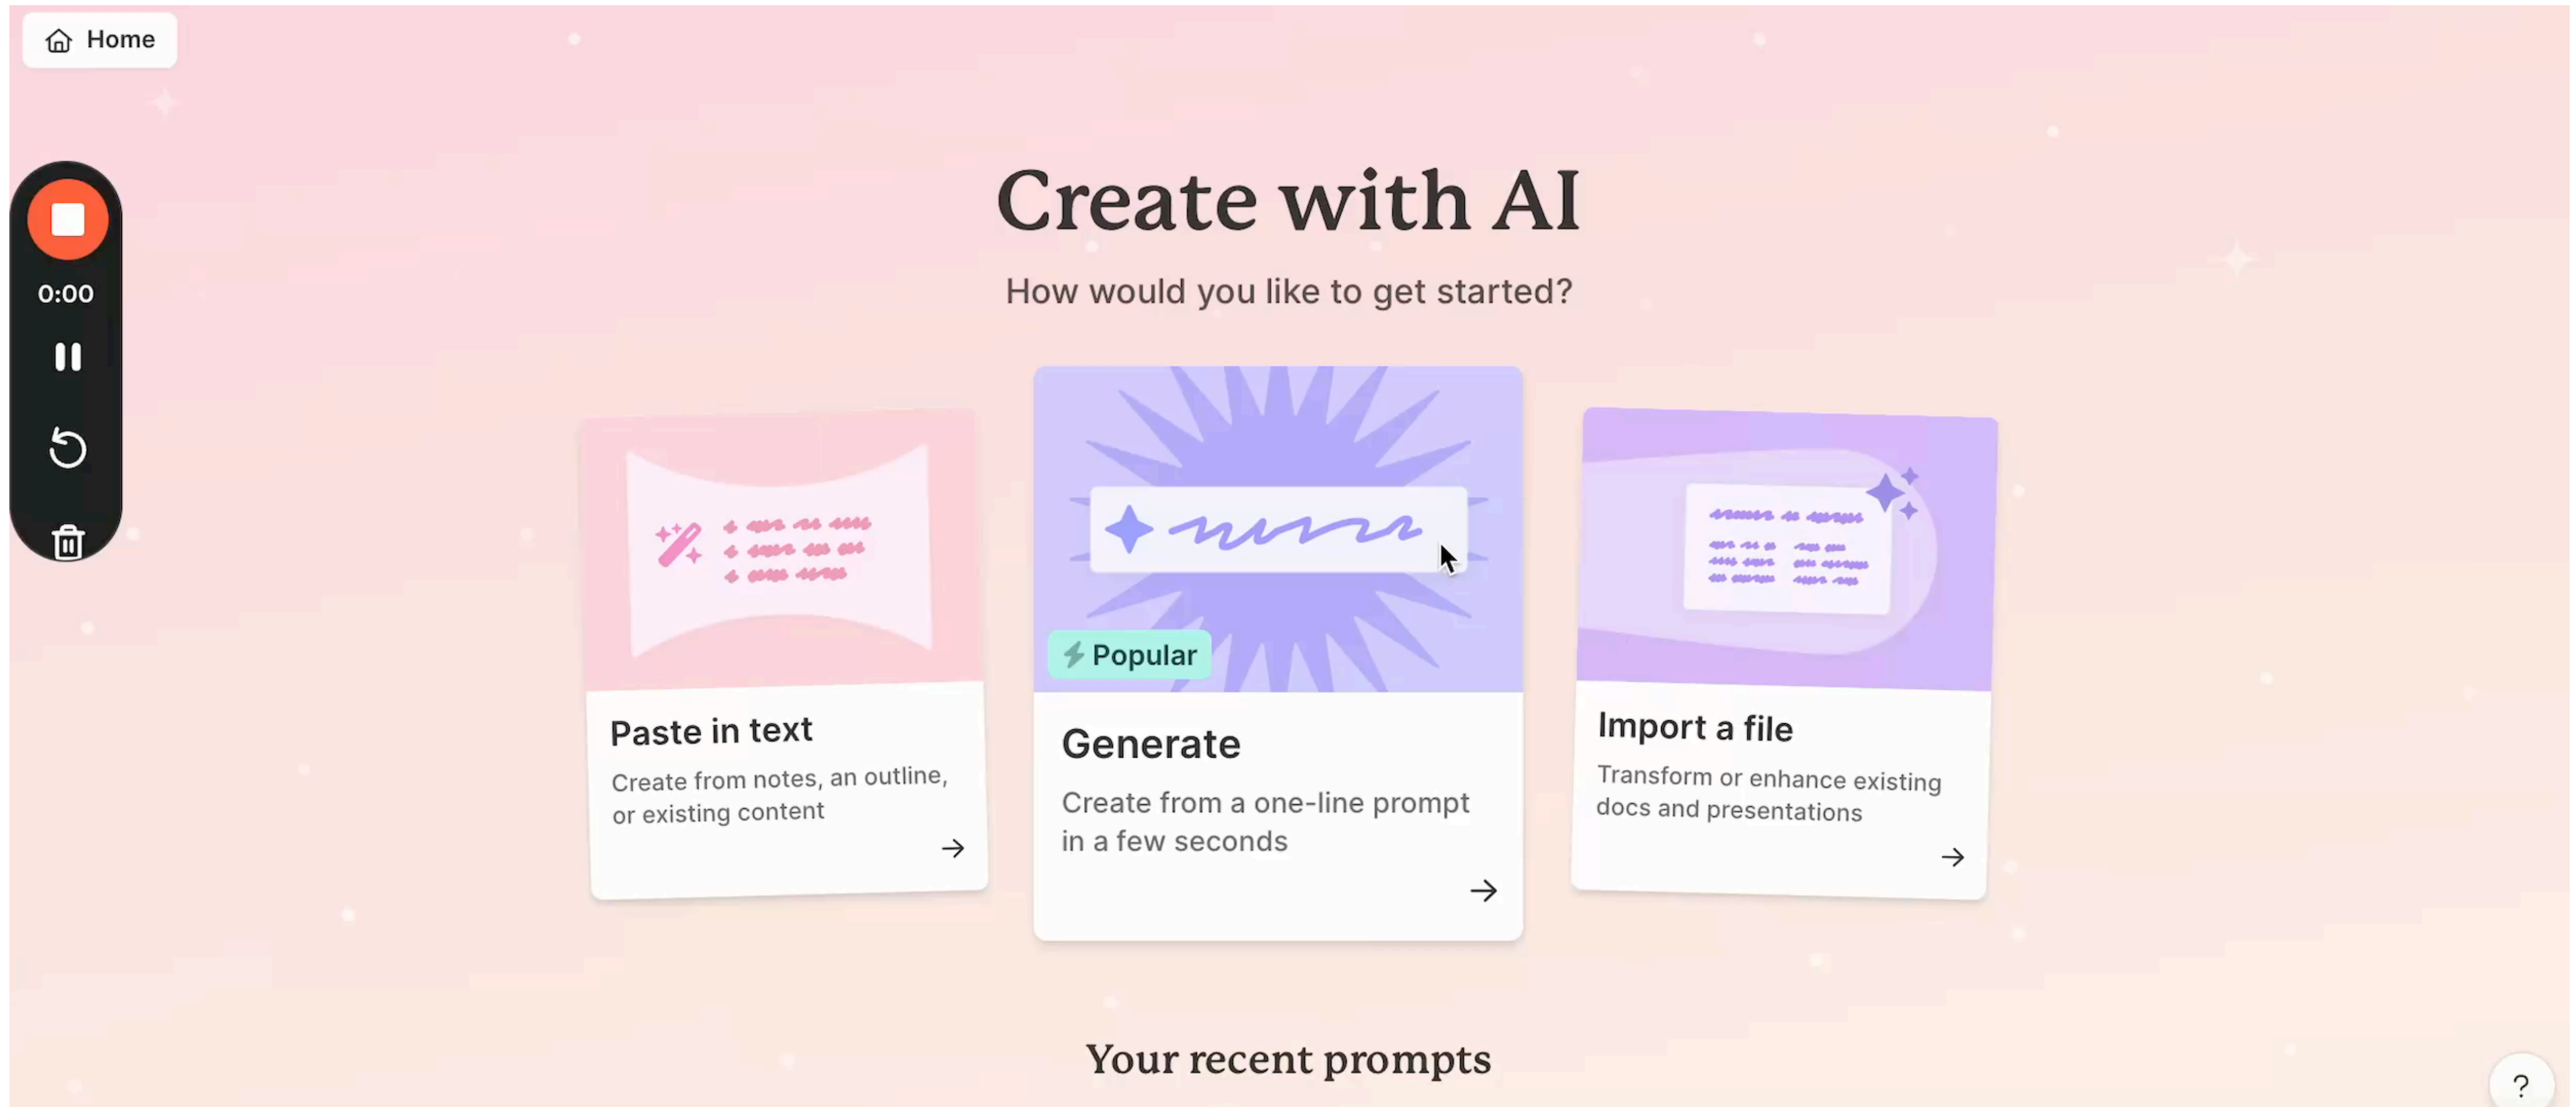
Home

0:00

Create with AI

How would you like to get started?

Paste in text

Create from notes, an outline, or existing content

Popular

Generate

Create from a one-line prompt in a few seconds

Import a file

Transform or enhance existing docs and presentations

Your recent prompts

?